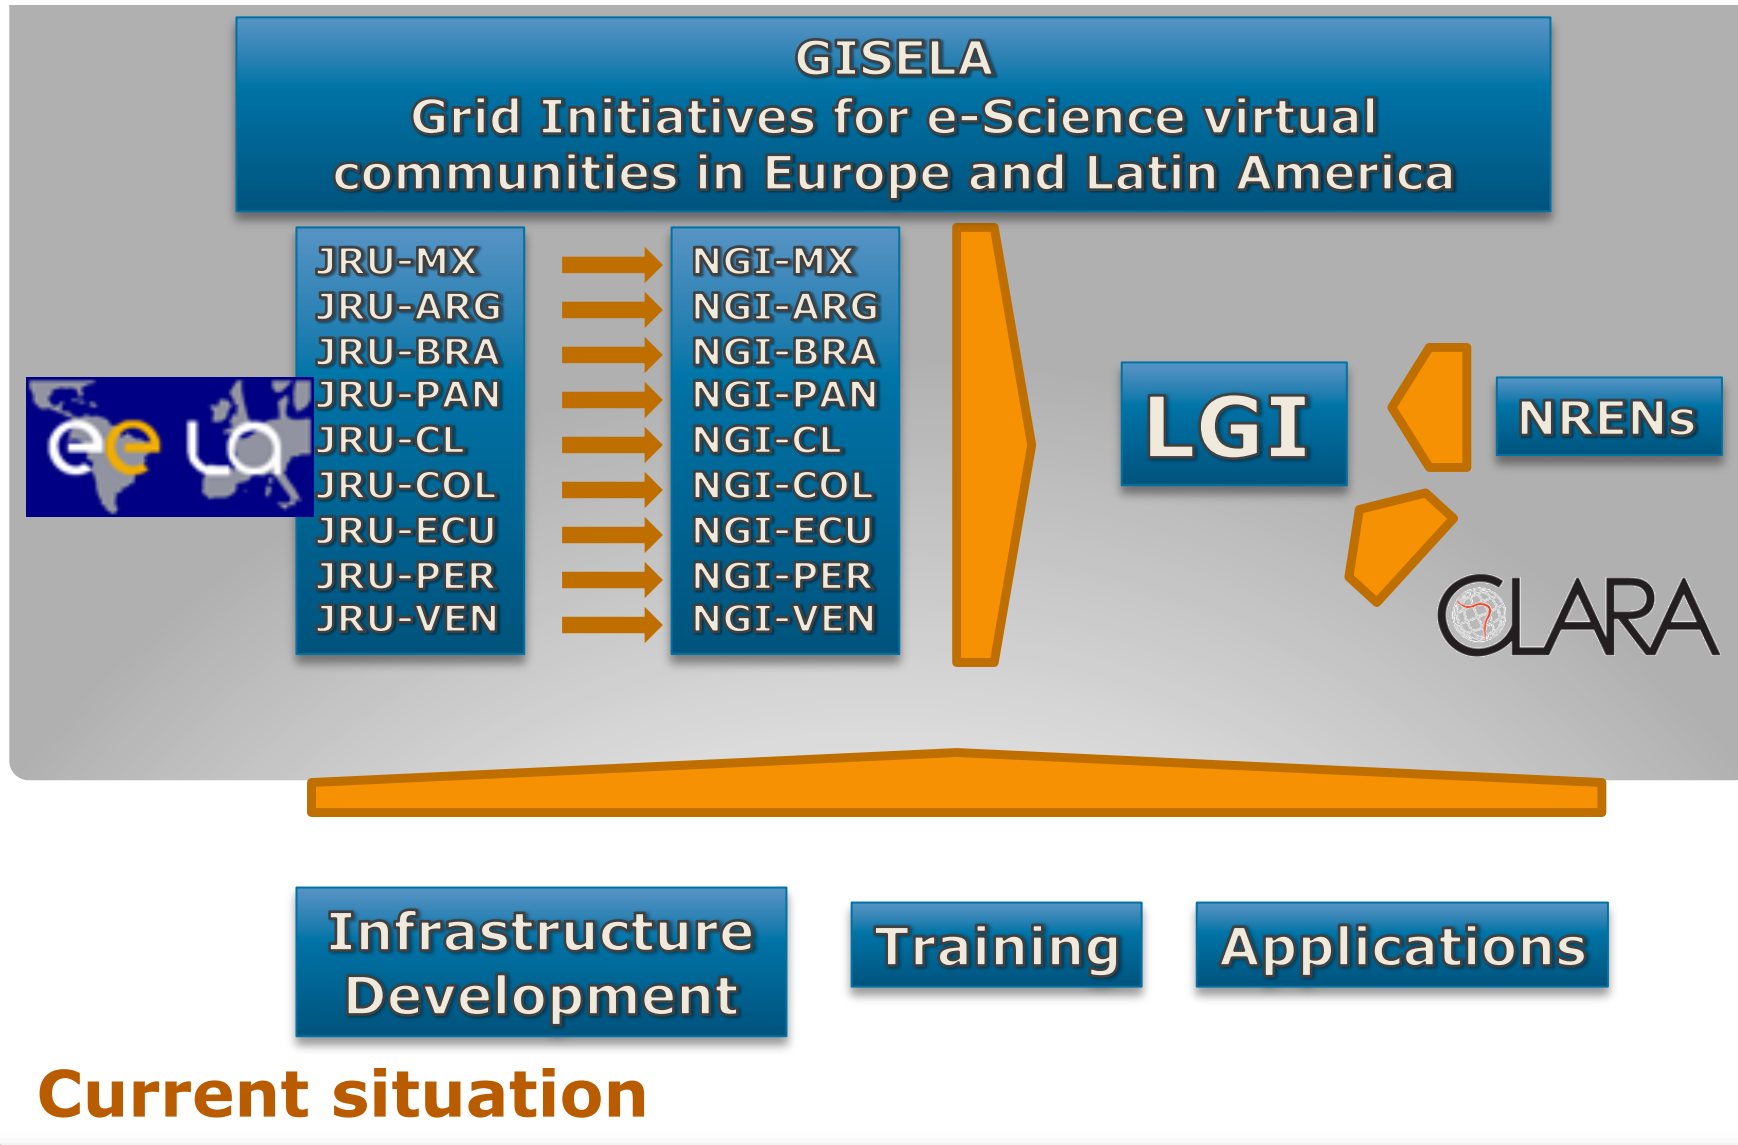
GISELA
Grid Initiatives for e-Science virtual communities in Europe and Latin America

ee la

JRU-MX
JRU-ARG
JRU-BRA
JRU-PAN
JRU-CL
JRU-COL
JRU-ECU
JRU-PER
JRU-VEN

NGI-MX
NGI-ARG
NGI-BRA
NGI-PAN
NGI-CL
NGI-COL
NGI-ECU
NGI-PER
NGI-VEN

LGI

NRENs

CLARA

Infrastructure Development

Training

Applications

Current situation